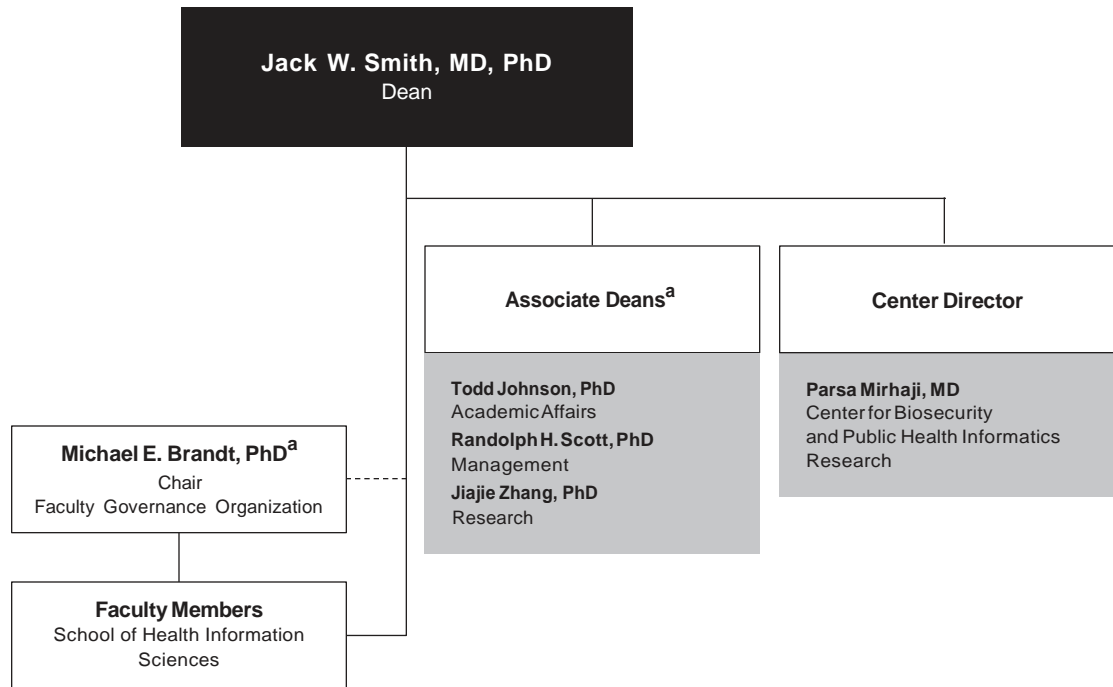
**Jack W. Smith, MD, PhD**
Dean

**Associate Deans$^{a}$**

**Todd Johnson, PhD**
Academic Affairs
**Randolph H. Scott, PhD**
Management
**Jiajie Zhang, PhD**
Research

**Center Director**

**Parsa Mirhaji, MD**
Center for Biosecurity and Public Health Informatics Research

**Michael E. Brandt, PhD$^{a}$**
Chair
Faculty Governance Organization

**Faculty Members**
School of Health Information Sciences